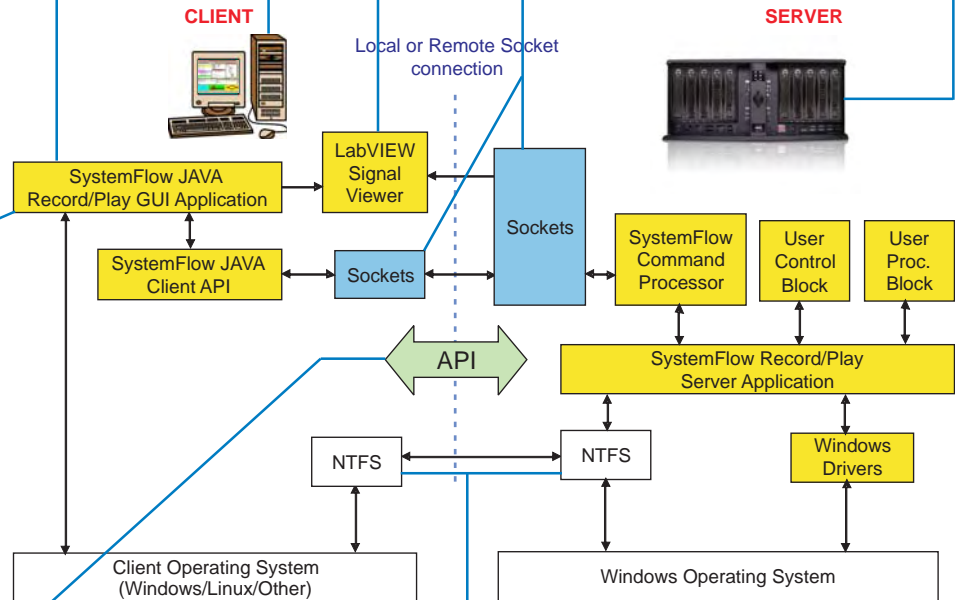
CLIENT

SERVER

Local or Remote Socket connection

SystemFlow JAVA Record/Play GUI Application

LabVIEW Signal Viewer

Sockets

SystemFlow JAVA Client API

Sockets

SystemFlow Command Processor

User Control Block

User Proc. Block

API

SystemFlow Record/Play Server Application

NTFS

NTFS

Windows Drivers

Client Operating System (Windows/Linux/Other)

Windows Operating System